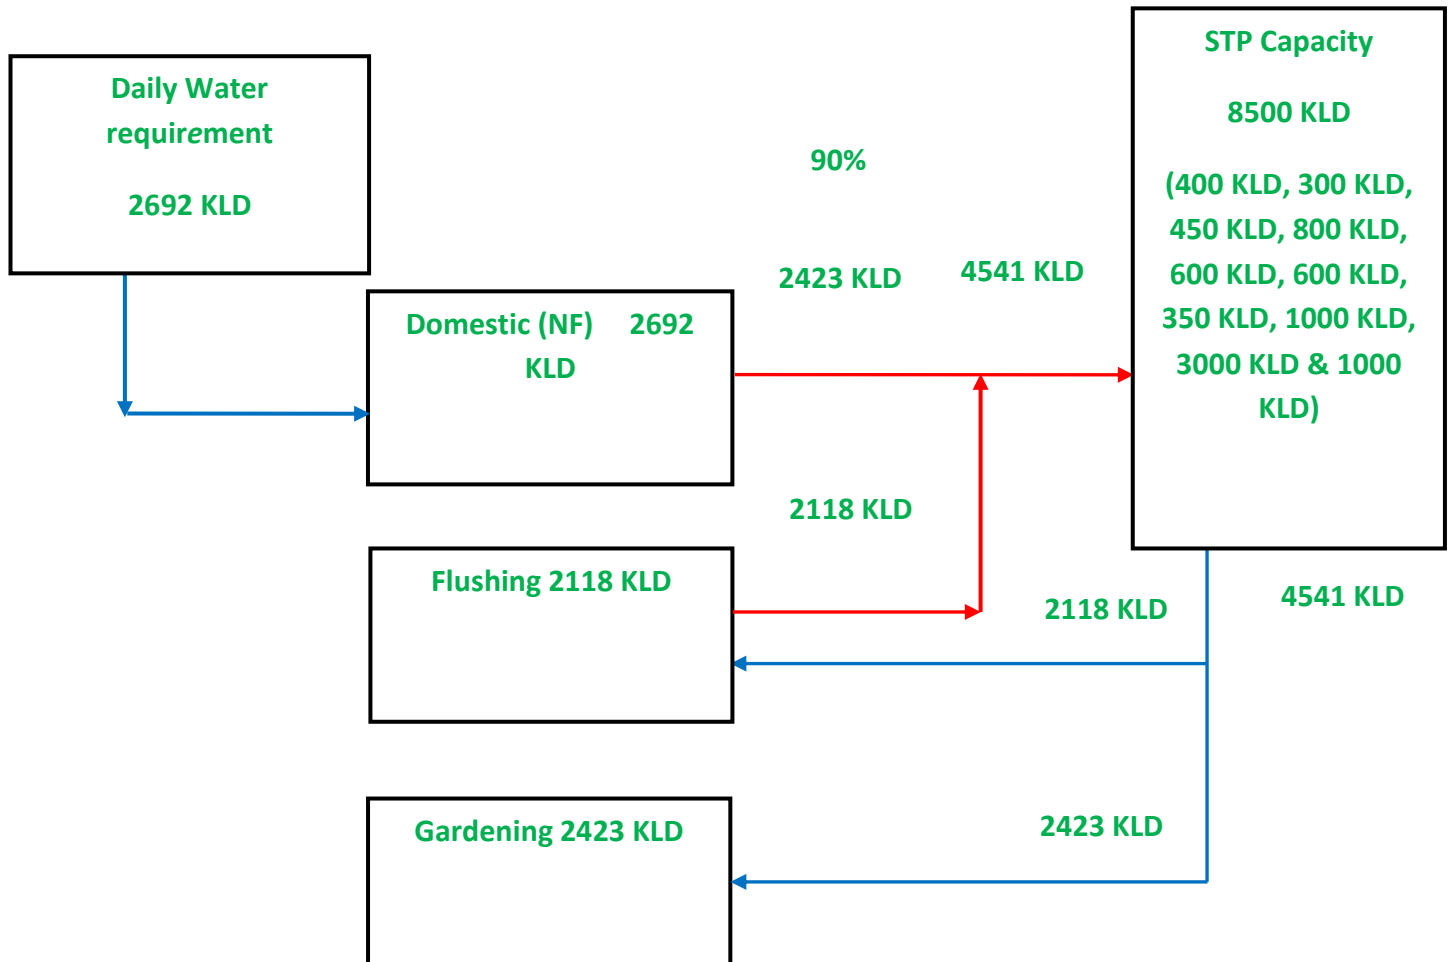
Daily Water requirement

2692 KLD

90%

2423 KLD

4541 KLD

STP Capacity

8500 KLD

(400 KLD, 300 KLD, 450 KLD, 800 KLD, 600 KLD, 600 KLD, 350 KLD, 1000 KLD, 3000 KLD & 1000 KLD)

Domestic (NF) 2692 KLD

2118 KLD

Flushing 2118 KLD

2118 KLD

4541 KLD

Gardening 2423 KLD

2423 KLD